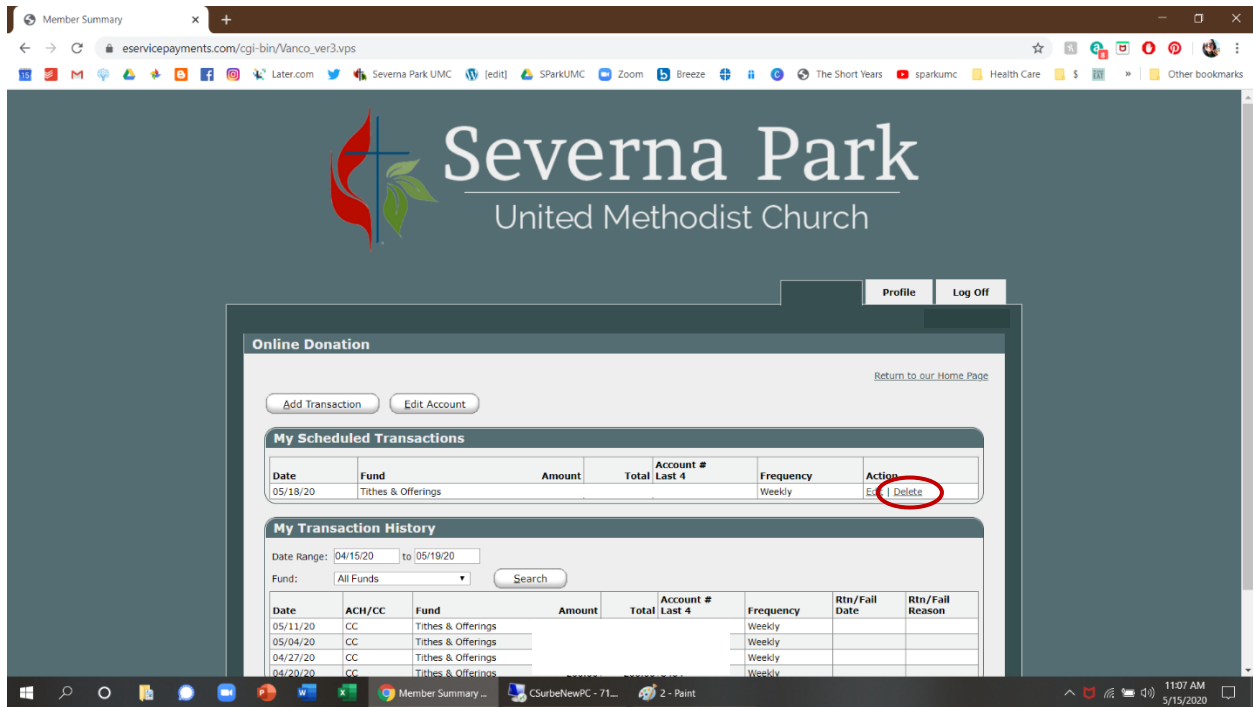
Member Summary ×

eservicepayments.com/cgi-bin/Vanco_ver3.vps

Later.com Severna Park UMC [edit] SParkUMC Zoom Breeze The Short Years sparkumc Health Care $ » Other bookmarks

Severna Park
United Methodist Church

Profile Log Off

Online Donation

Return to our Home Page

Add Transaction Edit Account

My Scheduled Transactions

| Date | Fund | Amount | Total | Account # Last 4 | Frequency | Action |
|---|---|---|---|---|---|---|
| 05/18/20 | Tithes & Offerings | | | | Weekly | Edit \| Delete |

My Transaction History

Date Range: 04/15/20 to 05/19/20

Fund: All Funds Search

| Date | ACH/CC | Fund | Amount | Total | Account # Last 4 | Frequency | Rtn/Fail Date | Rtn/Fail Reason |
|---|---|---|---|---|---|---|---|---|
| 05/11/20 | CC | Tithes & Offerings | | | | Weekly | | |
| 05/04/20 | CC | Tithes & Offerings | | | | Weekly | | |
| 04/27/20 | CC | Tithes & Offerings | | | | Weekly | | |
| 04/20/20 | CC | Tithes & Offerings | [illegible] | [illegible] | | Weekly | | |

Member Summary ... CSurbeNewPC - 71... 2 - Paint

11:07 AM
5/15/2020